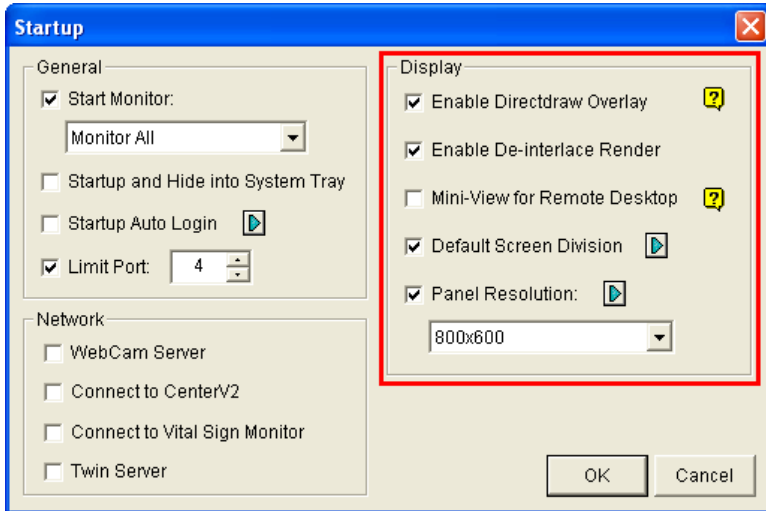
Startup

General

Start Monitor:

Monitor All

Startup and Hide into System Tray

Startup Auto Login

Limit Port: 4

Network

WebCam Server

Connect to CenterV2

Connect to Vital Sign Monitor

Twin Server

Display

Enable Directdraw Overlay

Enable De-interlace Render

Mini-View for Remote Desktop

Default Screen Division

Panel Resolution:

800x600

OK

Cancel